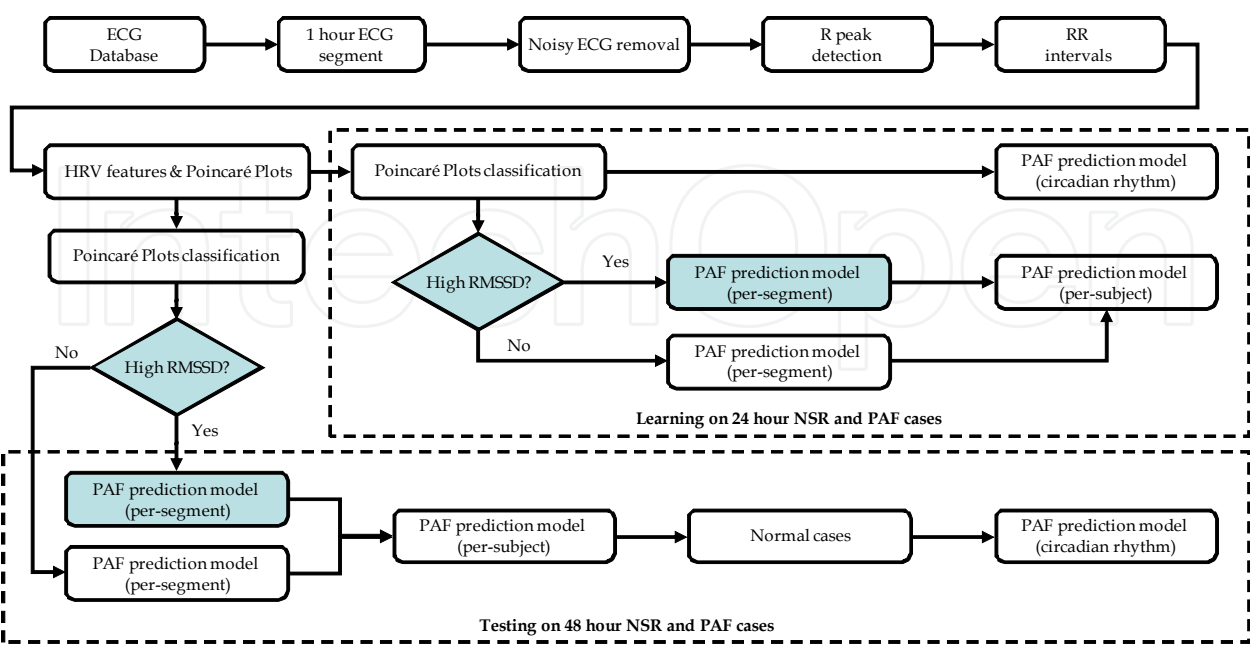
ECG Database

1 hour ECG segment

Noisy ECG removal

R peak detection

RR intervals

HRV features & Poincaré Plots

Poincaré Plots classification

PAF prediction model (circadian rhythm)

High RMSSD?

Yes

PAF prediction model (per-segment)

PAF prediction model (per-subject)

No

PAF prediction model (per-segment)

Learning on 24 hour NSR and PAF cases

Poincaré Plots classification

No

High RMSSD?

Yes

PAF prediction model (per-segment)

PAF prediction model (per-segment)

PAF prediction model (per-subject)

Normal cases

PAF prediction model (circadian rhythm)

Testing on 48 hour NSR and PAF cases